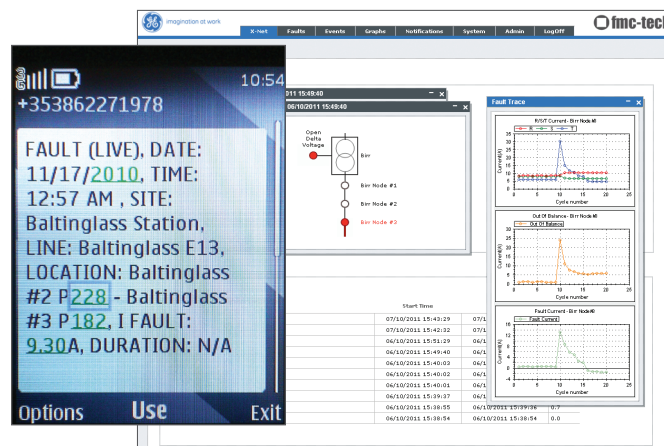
imagination at work
X-Net Faults Events Graphs Notifications System Admin LogOff
fmc-tech

10:54
+353862271978
FAULT (LIVE), DATE: 11/17/2010, TIME: 12:57 AM , SITE: Baltinglass Station, LINE: Baltinglass E13, LOCATION: Baltinglass #2 P228 - Baltinglass #3 P182, I FAULT: 9,30A, DURATION: N/A
Options Use Exit

06/10/2011 15:49:40
06/10/2011 15:49:40
Open Delta Voltage
Bi-rr
Birr Node #1
Birr Node #2
Birr Node #3

Fault Trace
R/S/T Current - Birr Node#8
Current(A)
Cycle number
Out Of Balance - Birr Node#8
Out Of Balance
Current(A)
Cycle number
Fault Current - Birr Node#8
Fault Current
Current(A)
Cycle number

Start Time
07/10/2011 15:43:29
07/10/2011 15:42:32
06/10/2011 15:51:29
06/10/2011 15:49:40
06/10/2011 15:40:03
06/10/2011 15:40:02
06/10/2011 15:40:01
06/10/2011 15:39:37
06/10/2011 15:39:36
06/10/2011 15:38:55
06/10/2011 15:38:54
0.7
0.0